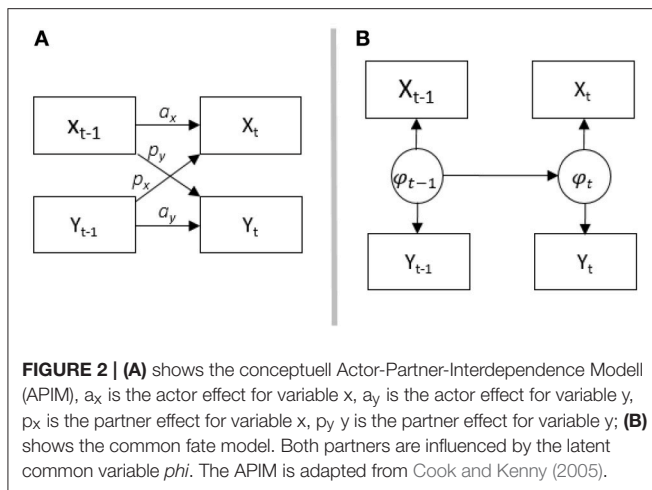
A

$X_{t-1}$

$a_x$

$X_t$

$p_y$

$p_x$

$Y_{t-1}$

$a_y$

$Y_t$

B

$X_{t-1}$

$X_t$

$\varphi_{t-1}$

$\varphi_t$

$Y_{t-1}$

$Y_t$

**FIGURE 2 | (A)** shows the conceptuell Actor-Partner-Interdependence Modell (APIM), $a_x$ is the actor effect for variable x, $a_y$ is the actor effect for variable y, $p_x$ is the partner effect for variable x, $p_y$ y is the partner effect for variable y; **(B)** shows the common fate model. Both partners are influenced by the latent common variable *phi*. The APIM is adapted from Cook and Kenny (2005).